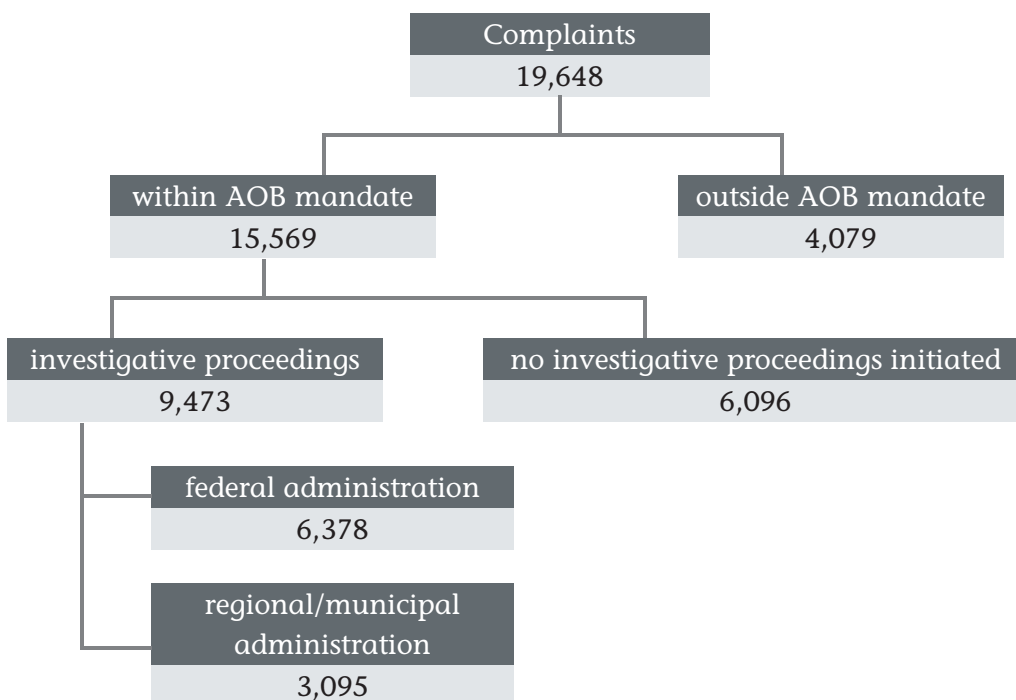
Complaints
19,648

within AOB mandate
15,569

outside AOB mandate
4,079

investigative proceedings
9,473

no investigative proceedings initiated
6,096

federal administration
6,378

regional/municipal administration
3,095